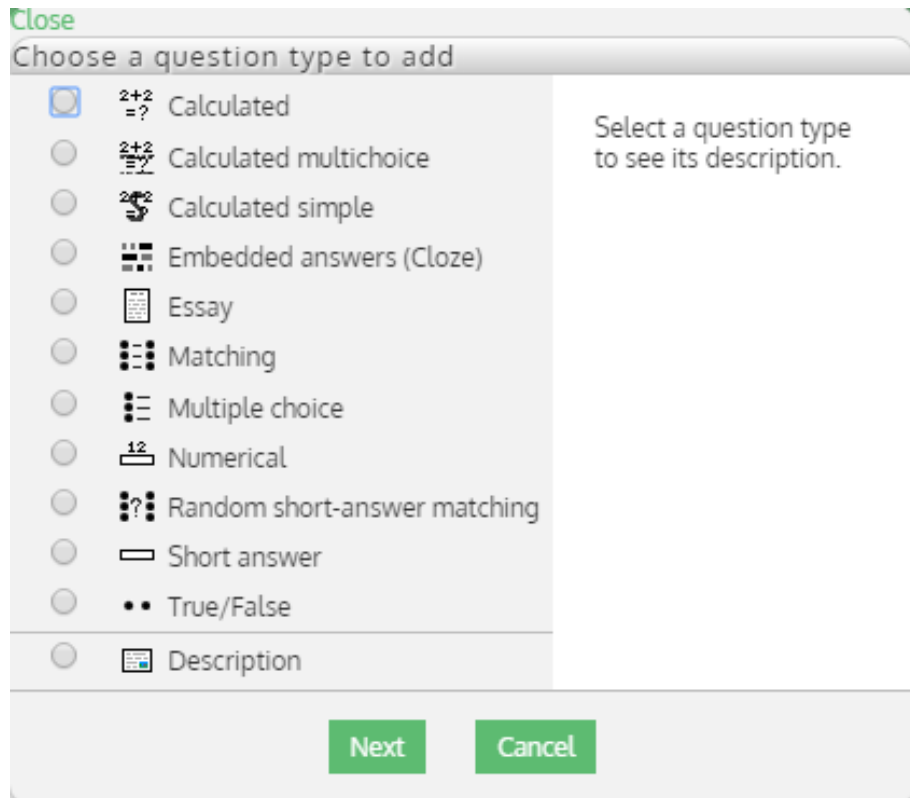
Close
Choose a question type to add

$\frac{2+2}{=?}$ Calculated
Calculated multichoice
Calculated simple
Embedded answers (Cloze)
Essay
Matching
Multiple choice
12 Numerical
Random short-answer matching
Short answer
True/False
Description

Select a question type to see its description.

Next Cancel